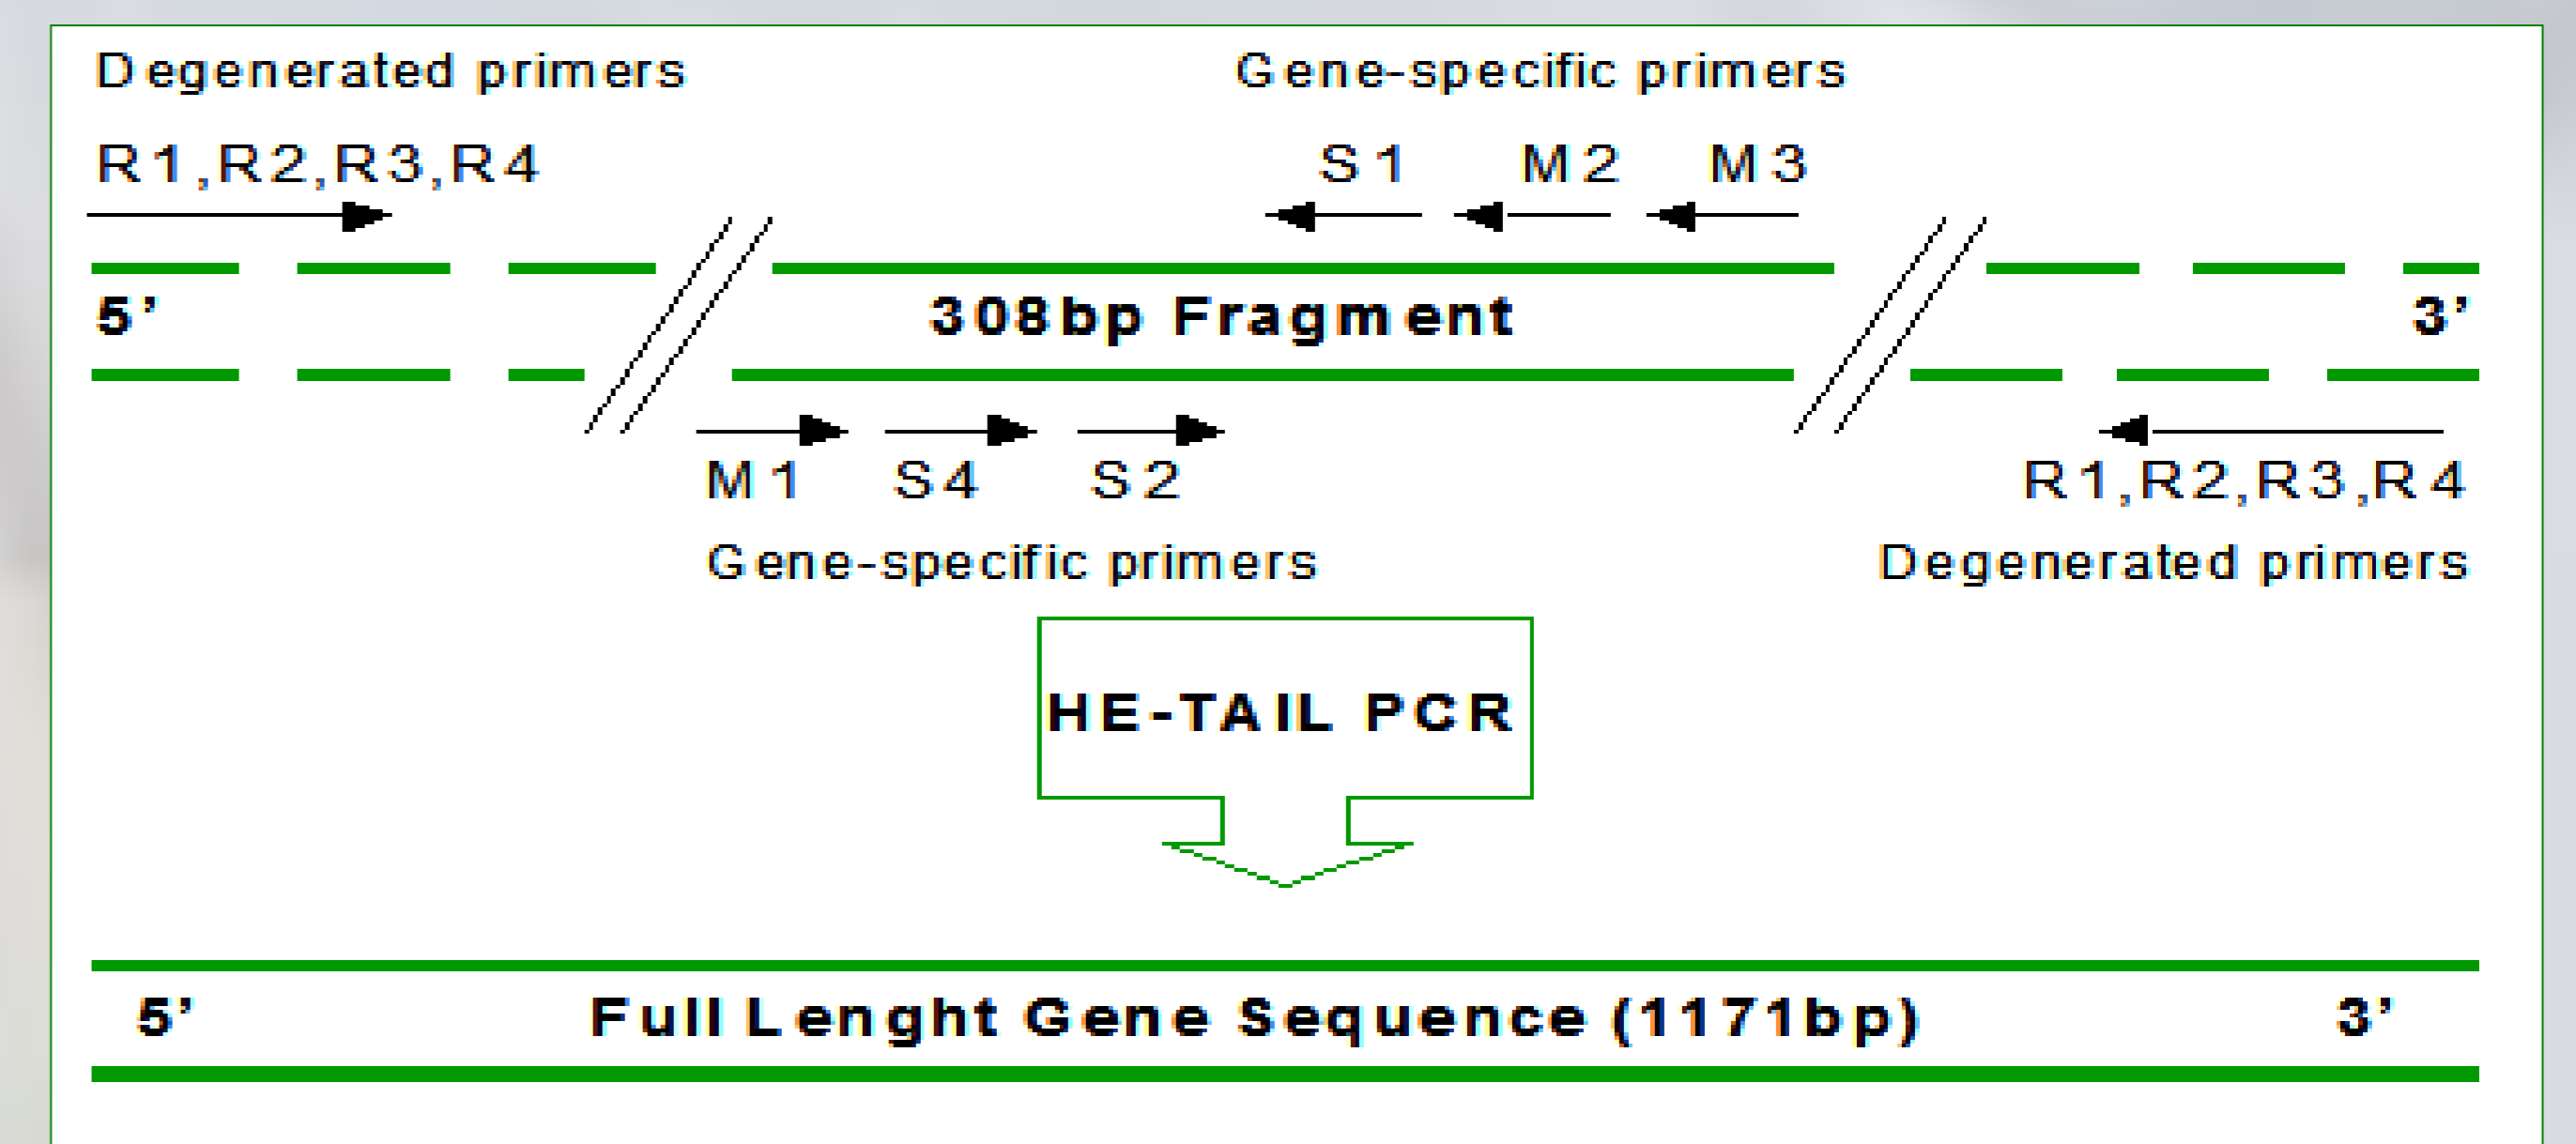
Degenerated primers

Gene-specific primers

R1,R2,R3,R4

S1 M2 M3

5'

308bp Fragment

3'

M1 S4 S2

R1,R2,R3,R4

Gene-specific primers

Degenerated primers

HE-TAIL PCR

5'

Full Lenght Gene Sequence (1171bp)

3'